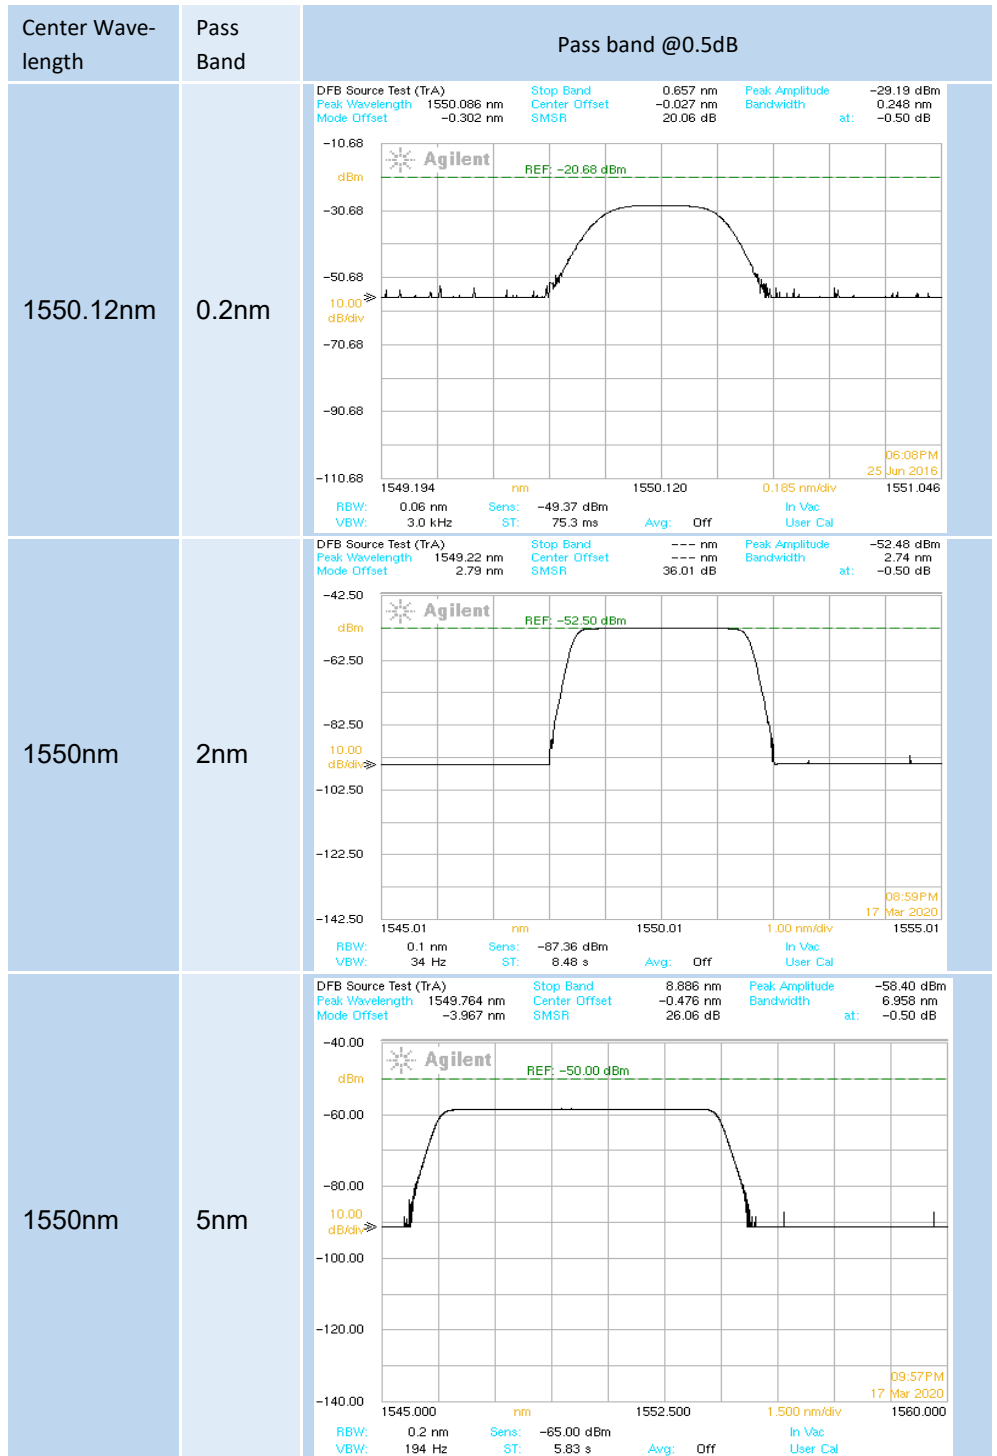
| Center Wavelength | Pass Band | Pass band @0.5dB |
|---|---|---|
| 1550.12nm | 0.2nm | DFB Source Test (TrA) Peak Wavelength 1550.086 nm Mode Offset −0.302 nm Stop Band 0.657 nm Center Offset −0.027 nm SMSR 20.06 dB Peak Amplitude −29.19 dBm Bandwidth 0.248 nm at: −0.50 dB −10.68 dBm −30.68 −50.68 10.00 dB/div −70.68 −90.68 −110.68 Agilent REF: −20.68 dBm 06:08PM 25 Jun 2016 1549.194 nm 1550.120 0.185 nm/div 1551.046 RBW: 0.06 nm Sens: −49.37 dBm In Vac VBW: 3.0 kHz ST: 75.3 ms Avg: Off User Cal |
| 1550nm | 2nm | DFB Source Test (TrA) Peak Wavelength 1549.22 nm Mode Offset 2.79 nm Stop Band --- nm Center Offset --- nm SMSR 36.01 dB Peak Amplitude −52.48 dBm Bandwidth 2.74 nm at: −0.50 dB −42.50 dBm −62.50 −82.50 10.00 dB/div −102.50 −122.50 −142.50 Agilent REF: −52.50 dBm 08:59PM 17 Mar 2020 1545.01 nm 1550.01 1.00 nm/div 1555.01 RBW: 0.1 nm Sens: −87.36 dBm In Vac VBW: 34 Hz ST: 8.48 s Avg: Off User Cal |
| 1550nm | 5nm | DFB Source Test (TrA) Peak Wavelength 1549.764 nm Mode Offset −3.967 nm Stop Band 8.886 nm Center Offset −0.476 nm SMSR 26.06 dB Peak Amplitude −58.40 dBm Bandwidth 6.958 nm at: −0.50 dB −40.00 dBm −60.00 −80.00 10.00 dB/div −100.00 −120.00 −140.00 Agilent REF: −50.00 dBm 09:57PM 17 Mar 2020 1545.000 nm 1552.500 1.500 nm/div 1560.000 RBW: 0.2 nm Sens: −65.00 dBm In Vac VBW: 194 Hz ST: 5.83 s Avg: Off User Cal |